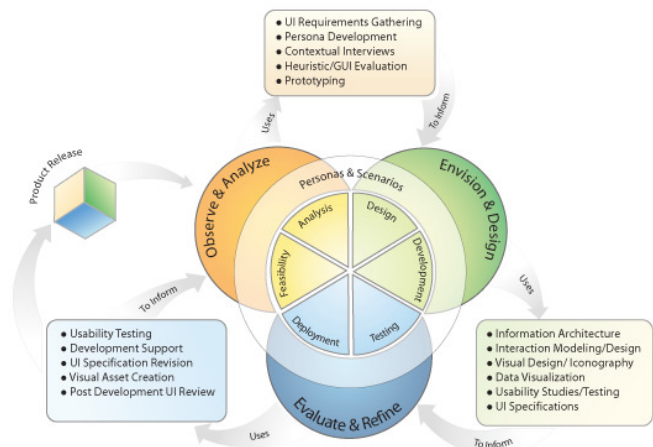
• UI Requirements Gathering
• Persona Development
• Contextual Interviews
• Heuristic/GUI Evaluation
• Prototyping

Uses

To Inform

Product Release

Observe & Analyze

Personas & Scenarios

Envision & Design

Analysis

Design

Feasibility

Development

Deployment

Testing

Uses

To Inform

• Usability Testing
• Development Support
• UI Specification Revision
• Visual Asset Creation
• Post Development UI Review

• Information Architecture
• Interaction Modeling/Design
• Visual Design/ Iconography
• Data Visualization
• Usability Studies/Testing
• UI Specifications

Evaluate & Refine

Uses

To Inform